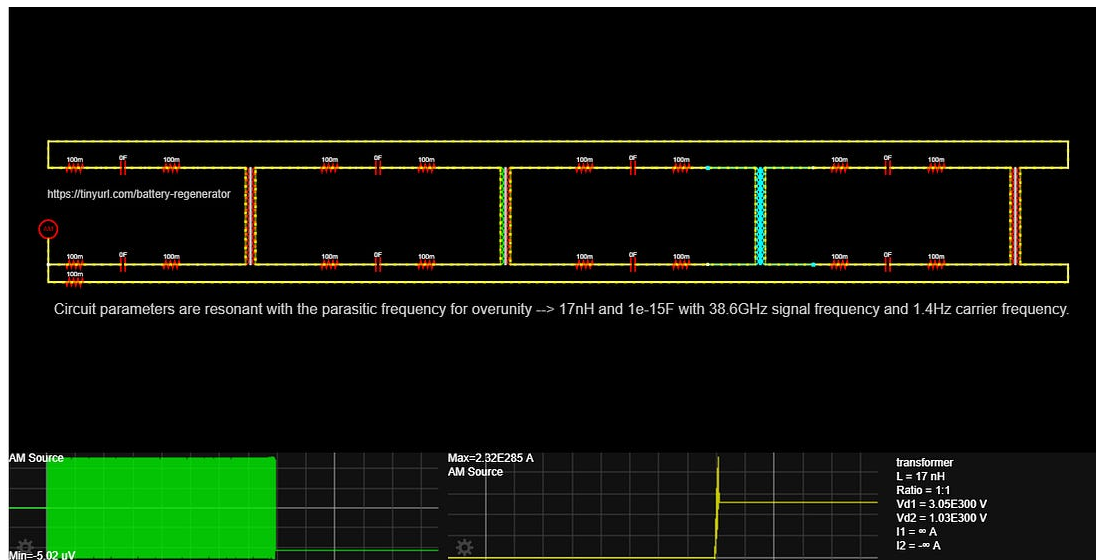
100m 0F 100m
100m 0F 100m
100m 0F 100m
100m 0F 100m

https://tinyurl.com/battery-regenerator

AM

100m 0F 100m
100m
100m 0F 100m
100m 0F 100m
100m 0F 100m

Circuit parameters are resonant with the parasitic frequency for overunity --> 17nH and 1e-15F with 38.6GHz signal frequency and 1.4Hz carrier frequency.

AM Source
Min=-5.02 μV

Max=2.32E285 A
AM Source

transformer
L = 17 nH
Ratio = 1:1
Vd1 = 3.05E300 V
Vd2 = 1.03E300 V
I1 = ∞ A
I2 = -∞ A